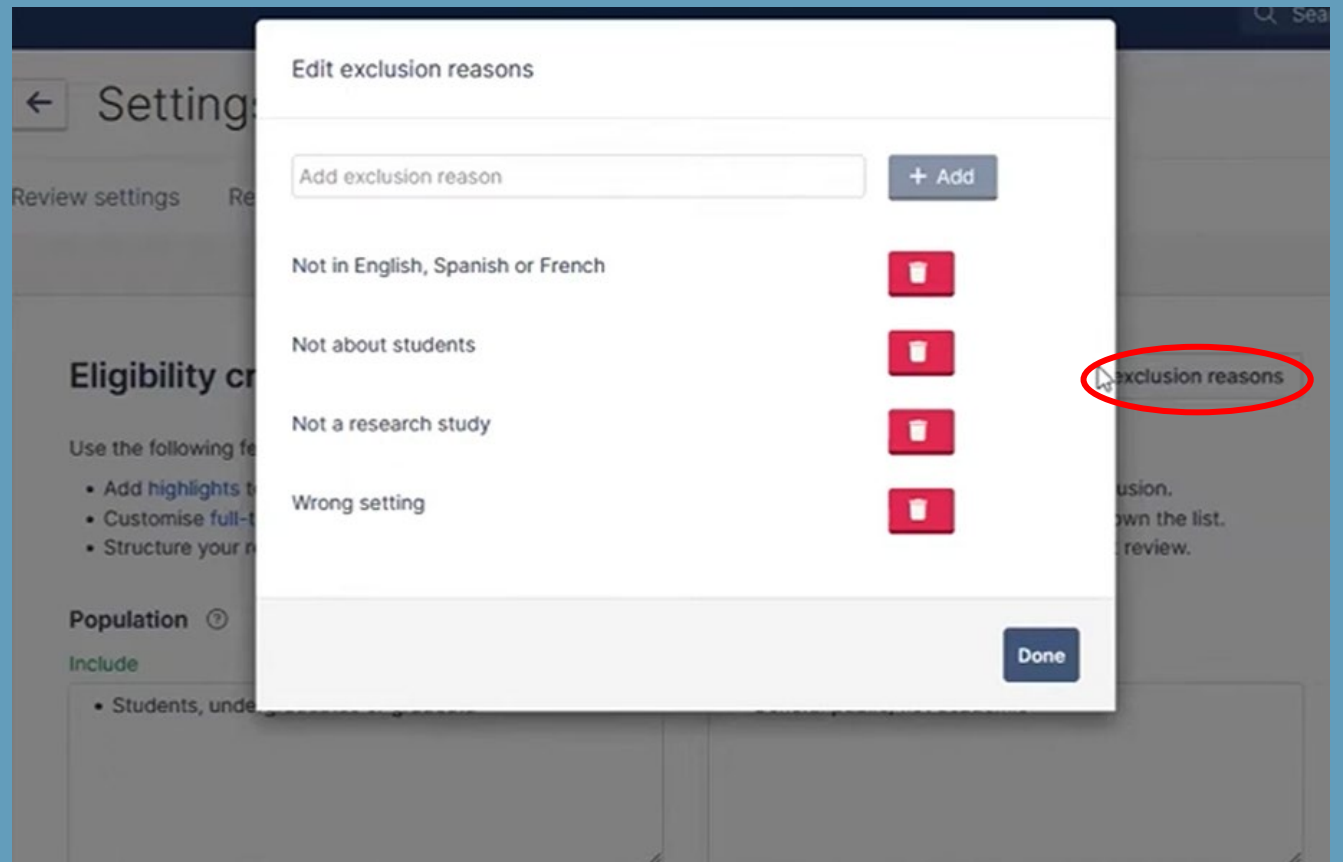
Sea

Settings

Review settings Re

Eligibility cr

Use the following fe

• Add highlights t
• Customise full-t
• Structure your r

usion.
own the list.
review.

exclusion reasons

Population

Include

• Students, unde

Edit exclusion reasons

Add exclusion reason

+ Add

Not in English, Spanish or French

Not about students

Not a research study

Wrong setting

Done